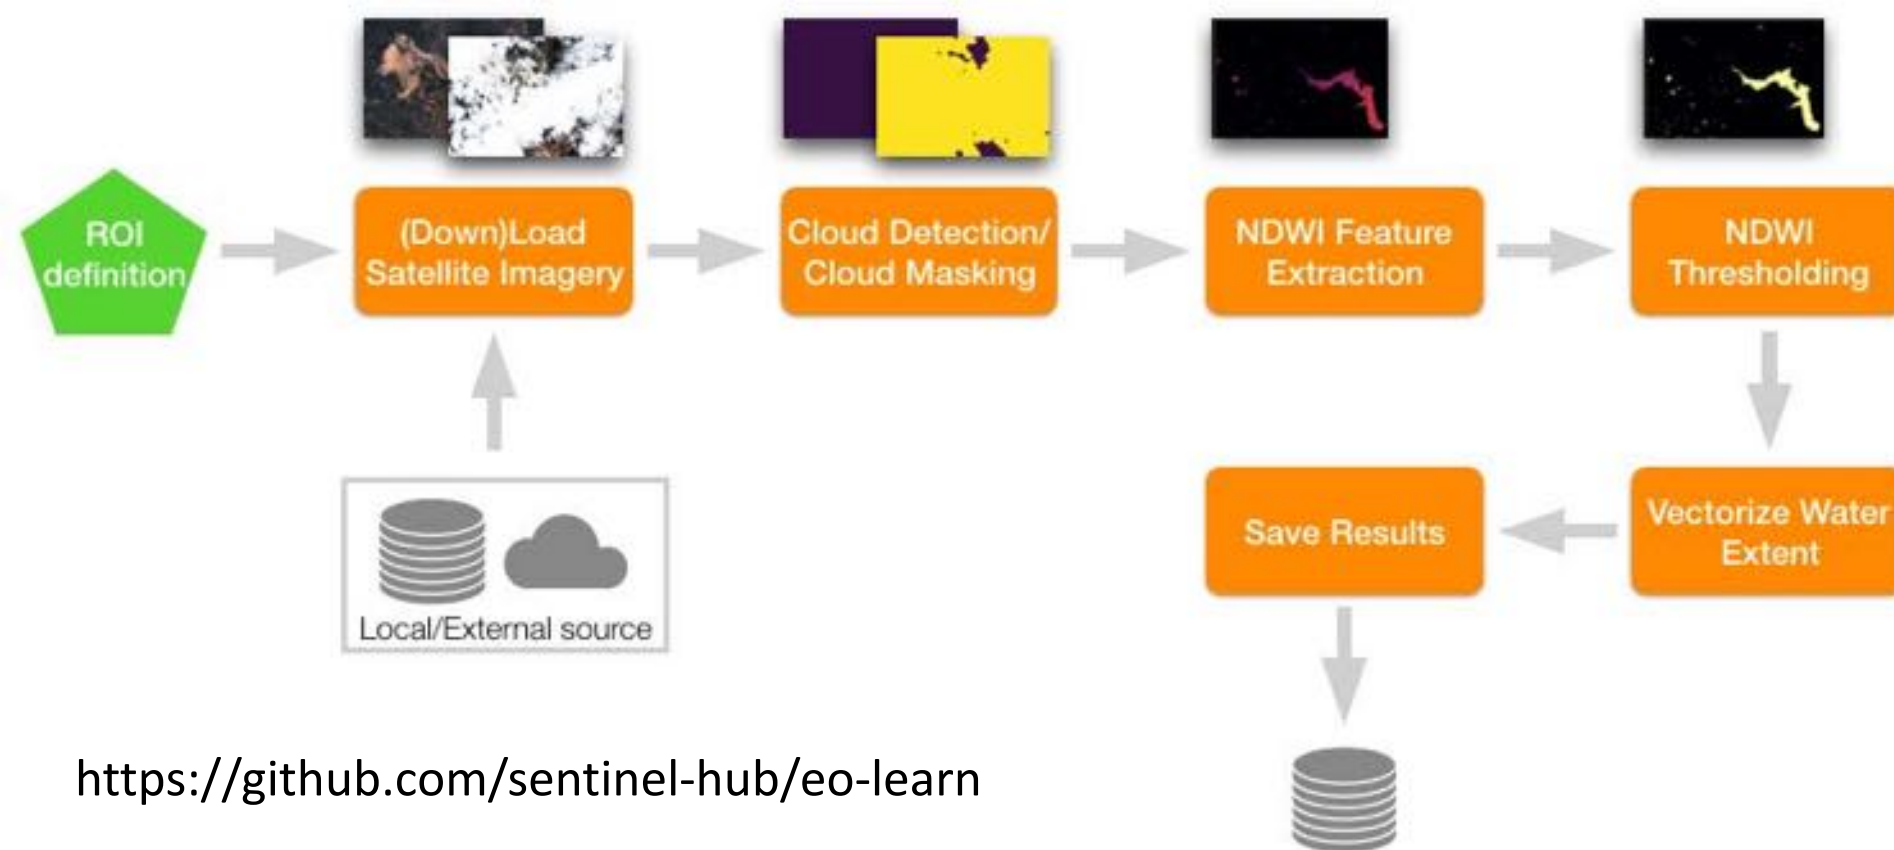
ROI definition

(Down)Load Satellite Imagery

Cloud Detection/ Cloud Masking

NDWI Feature Extraction

NDWI Thresholding

Local/External source

Vectorize Water Extent

Save Results

https://github.com/sentinel-hub/eo-learn